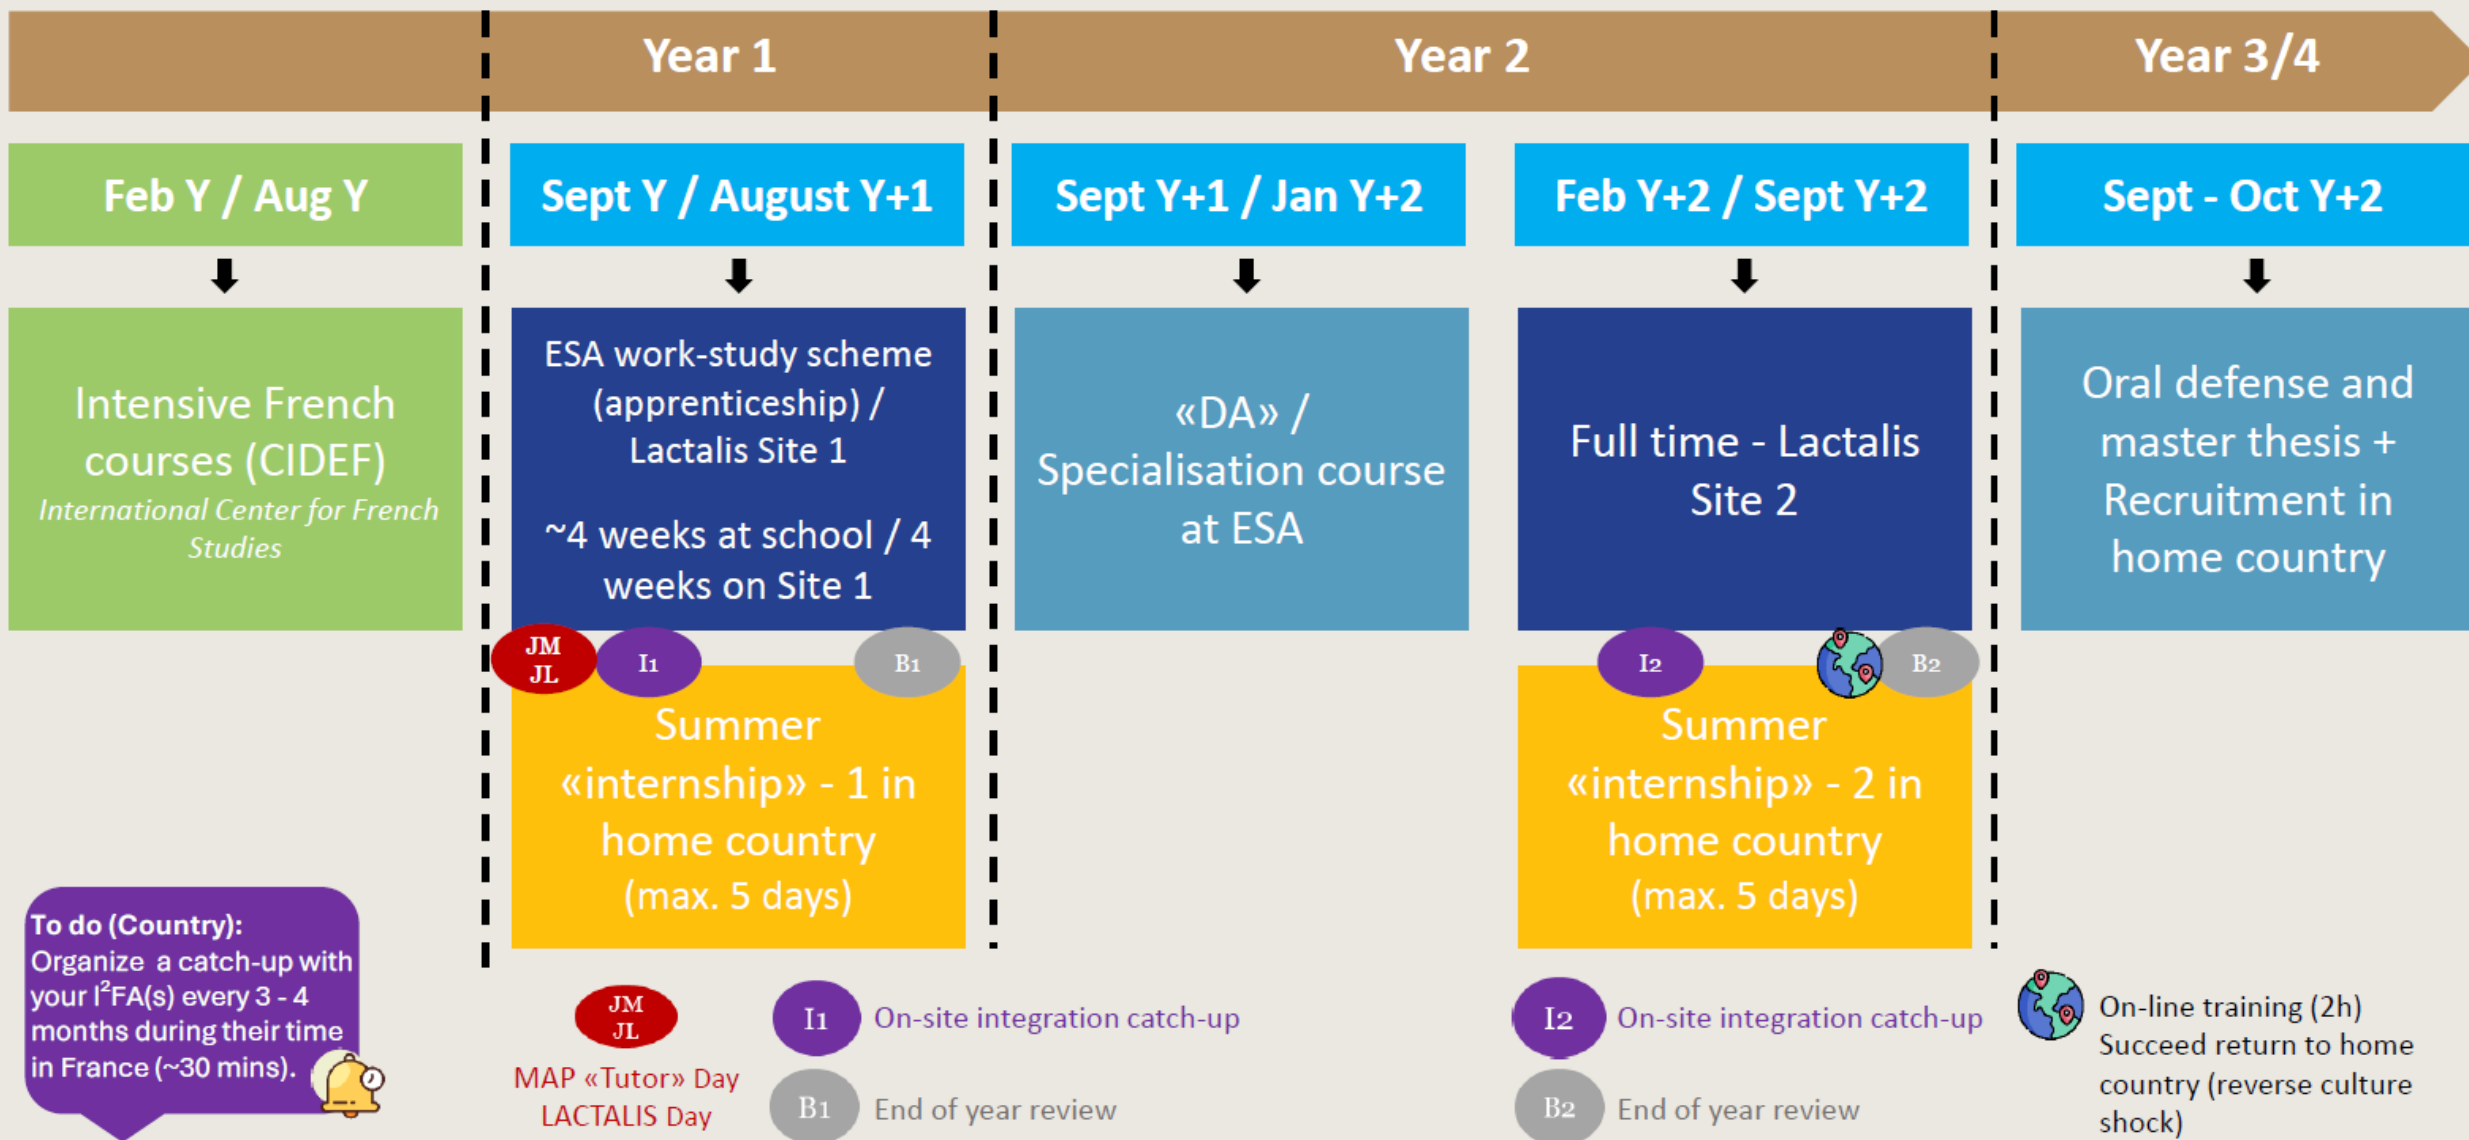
Year 1

Year 2

Year 3/4

Feb Y / Aug Y

Intensive French courses (CIDEF)
International Center for French Studies

Sept Y / August Y+1

ESA work-study scheme (apprenticeship) / Lactalis Site 1

~4 weeks at school / 4 weeks on Site 1

JM JL

I1

B1

Summer «internship» - 1 in home country (max. 5 days)

Sept Y+1 / Jan Y+2

«DA» / Specialisation course at ESA

Feb Y+2 / Sept Y+2

Full time - Lactalis Site 2

I2

B2

Summer «internship» - 2 in home country (max. 5 days)

Sept - Oct Y+2

Oral defense and master thesis + Recruitment in home country

To do (Country):
Organize a catch-up with your I$^2$FA(s) every 3 - 4 months during their time in France (~30 mins).

JM JL
MAP «Tutor» Day
LACTALIS Day

I1 On-site integration catch-up

B1 End of year review

I2 On-site integration catch-up

B2 End of year review

On-line training (2h)
Succeed return to home country (reverse culture shock)